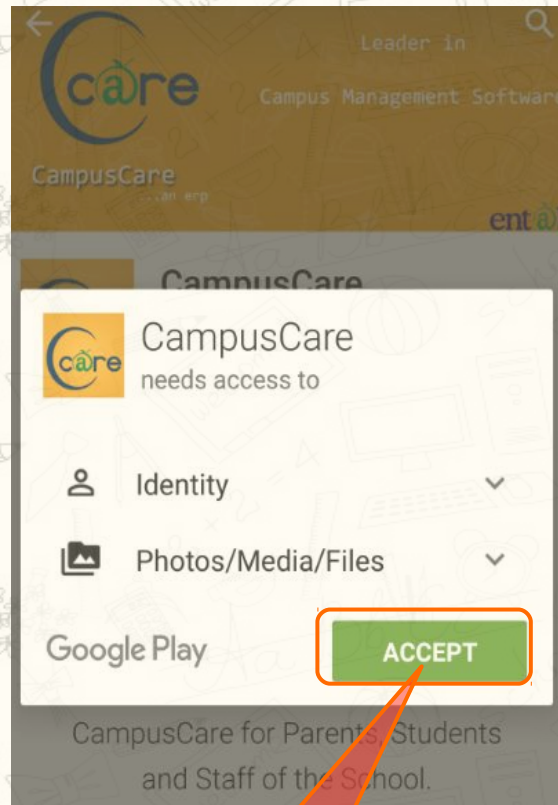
c@re
Leader in
Campus Management Software
CampusCare
...an erp
ent@

CampusCare

c@re
CampusCare
needs access to

Identity

Photos/Media/Files

Google Play
ACCEPT

CampusCare for Parents, Students and Staff of the School.